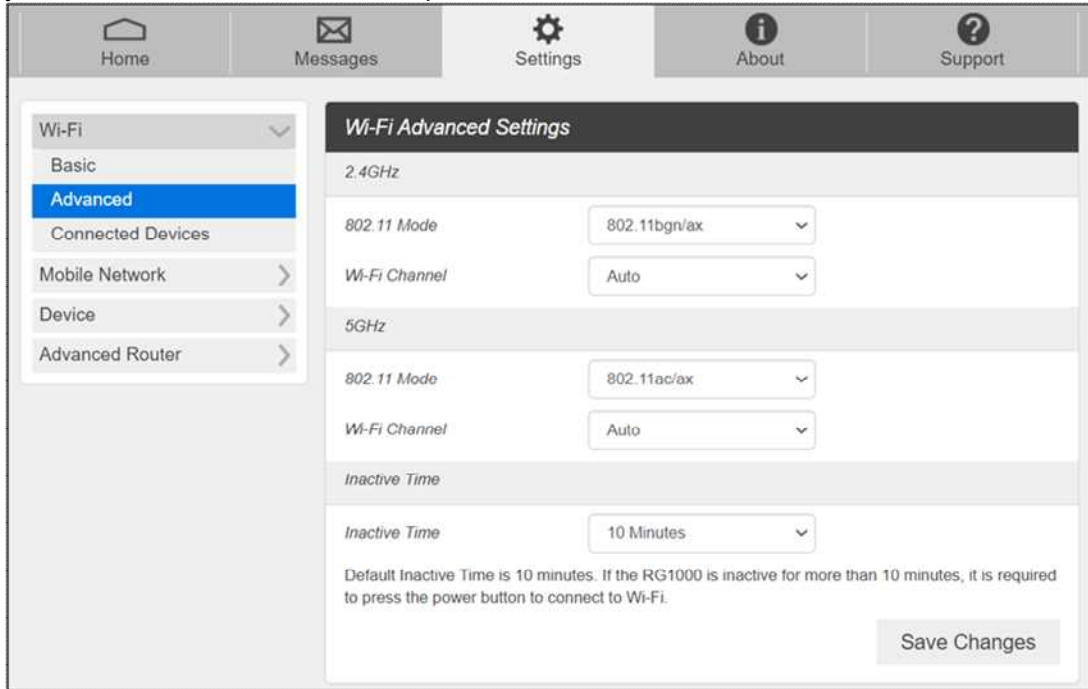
Home
Messages
Settings
About
Support

Wi-Fi
Basic
Advanced
Connected Devices
Mobile Network
Device
Advanced Router

Wi-Fi Advanced Settings

2.4GHz

802.11 Mode
802.11bgn/ax

Wi-Fi Channel
Auto

5GHz

802.11 Mode
802.11ac/ax

Wi-Fi Channel
Auto

Inactive Time

Inactive Time
10 Minutes

Default Inactive Time is 10 minutes. If the RG1000 is inactive for more than 10 minutes, it is required to press the power button to connect to Wi-Fi.

Save Changes